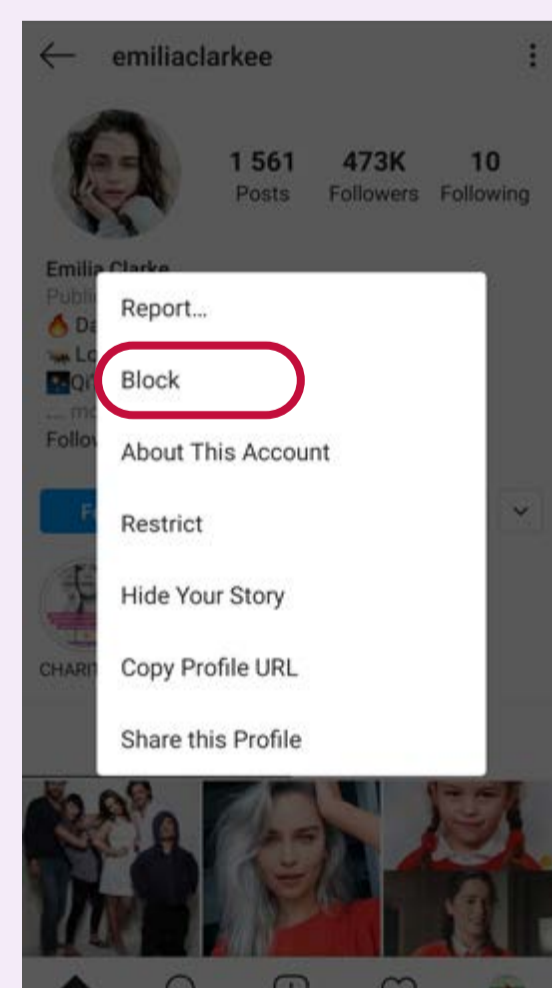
emiliaclarkee

1 561 Posts
473K Followers
10 Following

Emilia Clarke
Publi
🔥 Da
Lo
Q
... mo
Follow

CHARI

Report...
Block
About This Account
Restrict
Hide Your Story
Copy Profile URL
Share this Profile